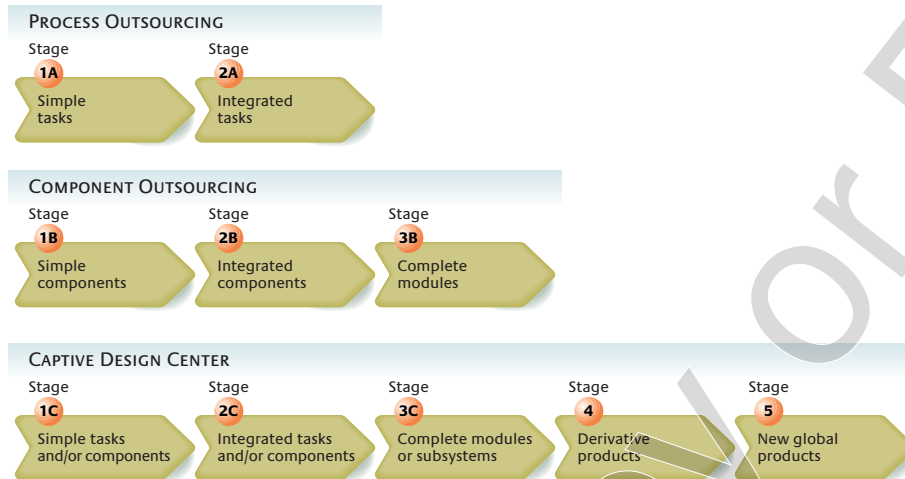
PROCESS OUTSOURCING

Stage 1A Simple tasks

Stage 2A Integrated tasks

COMPONENT OUTSOURCING

Stage 1B Simple components

Stage 2B Integrated components

Stage 3B Complete modules

CAPTIVE DESIGN CENTER

Stage 1C Simple tasks and/or components

Stage 2C Integrated tasks and/or components

Stage 3C Complete modules or subsystems

Stage 4 Derivative products

Stage 5 New global products